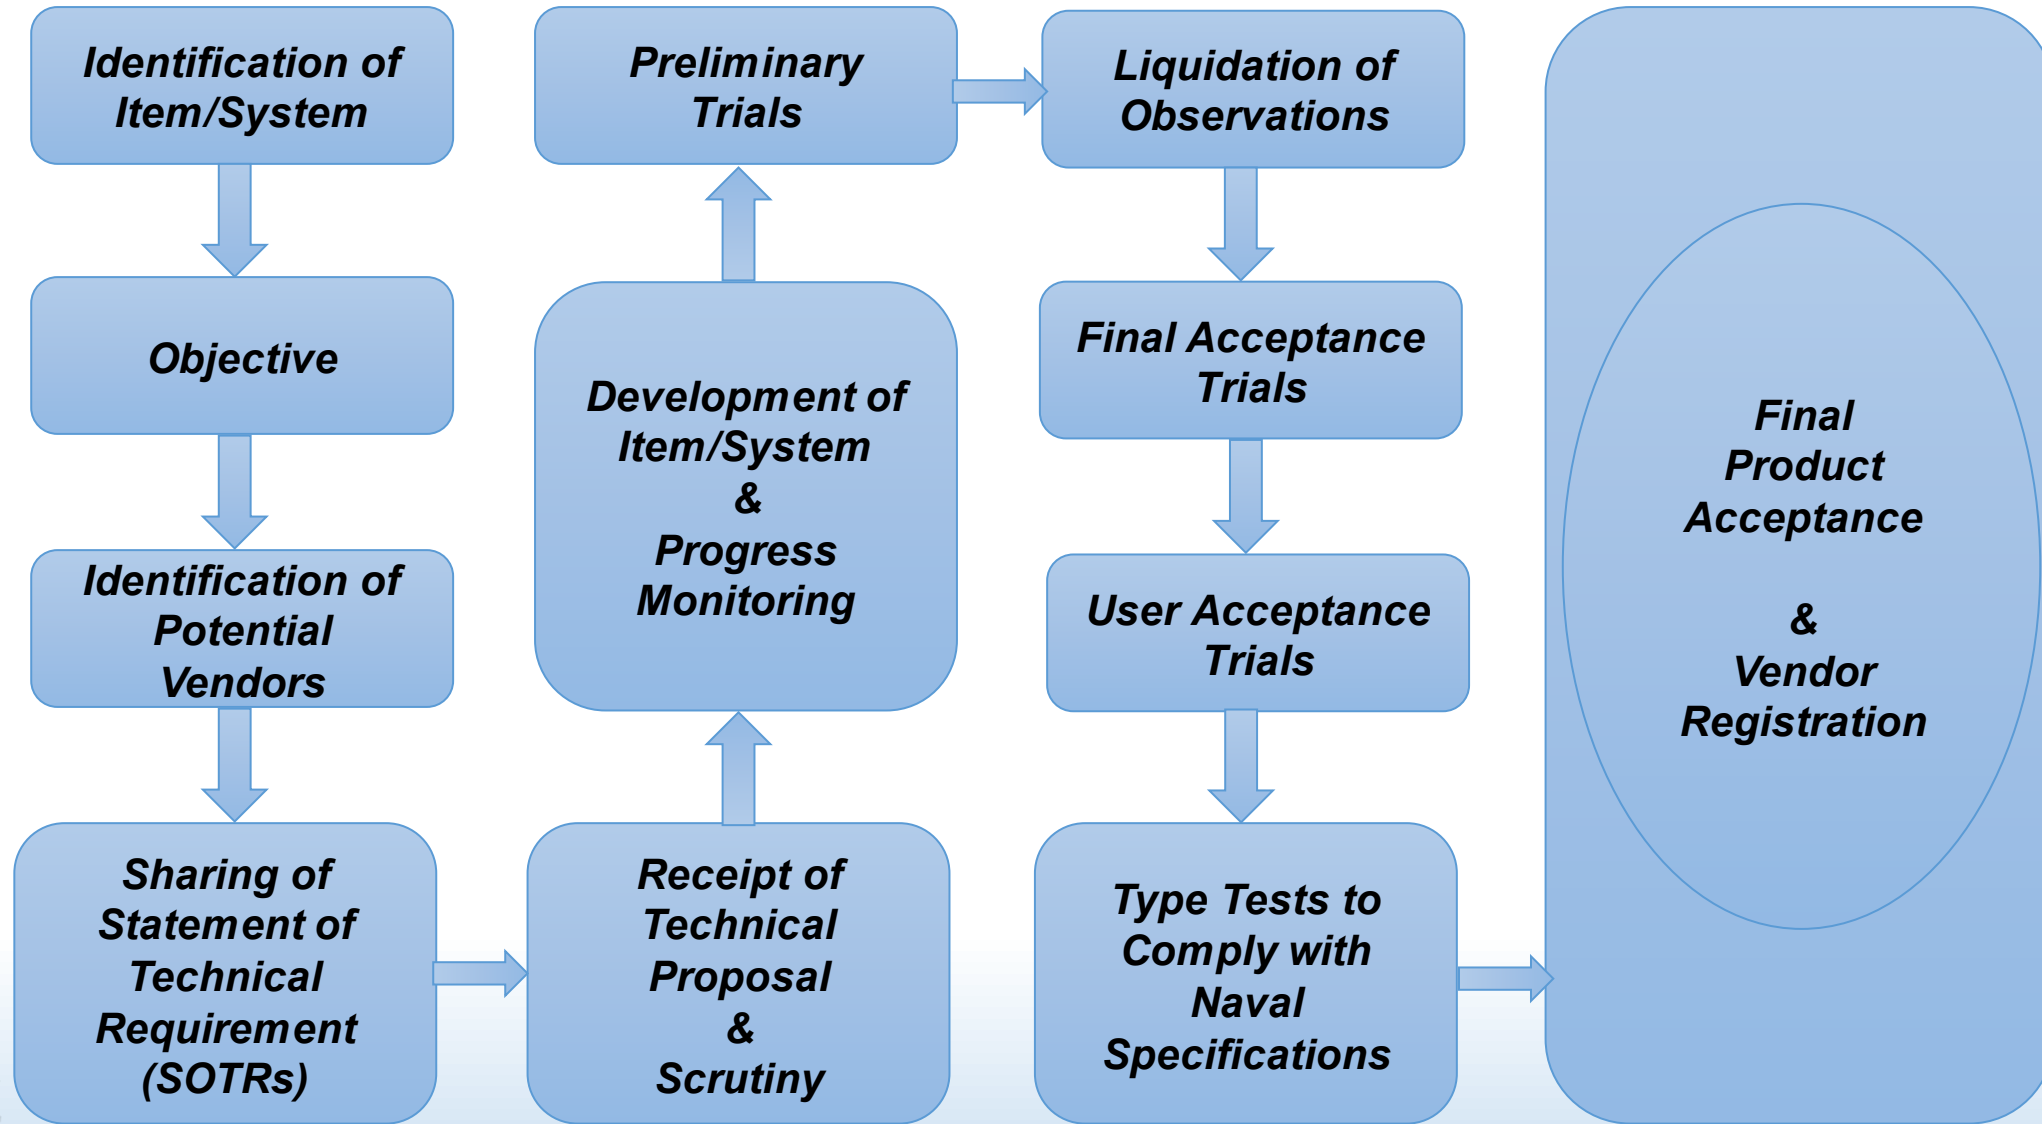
Identification of Item/System

Objective

Identification of Potential Vendors

Sharing of Statement of Technical Requirement (SOTRs)

Receipt of Technical Proposal & Scrutiny

Development of Item/System & Progress Monitoring

Preliminary Trials

Liquidation of Observations

Final Acceptance Trials

User Acceptance Trials

Type Tests to Comply with Naval Specifications

Final Product Acceptance

&

Vendor Registration